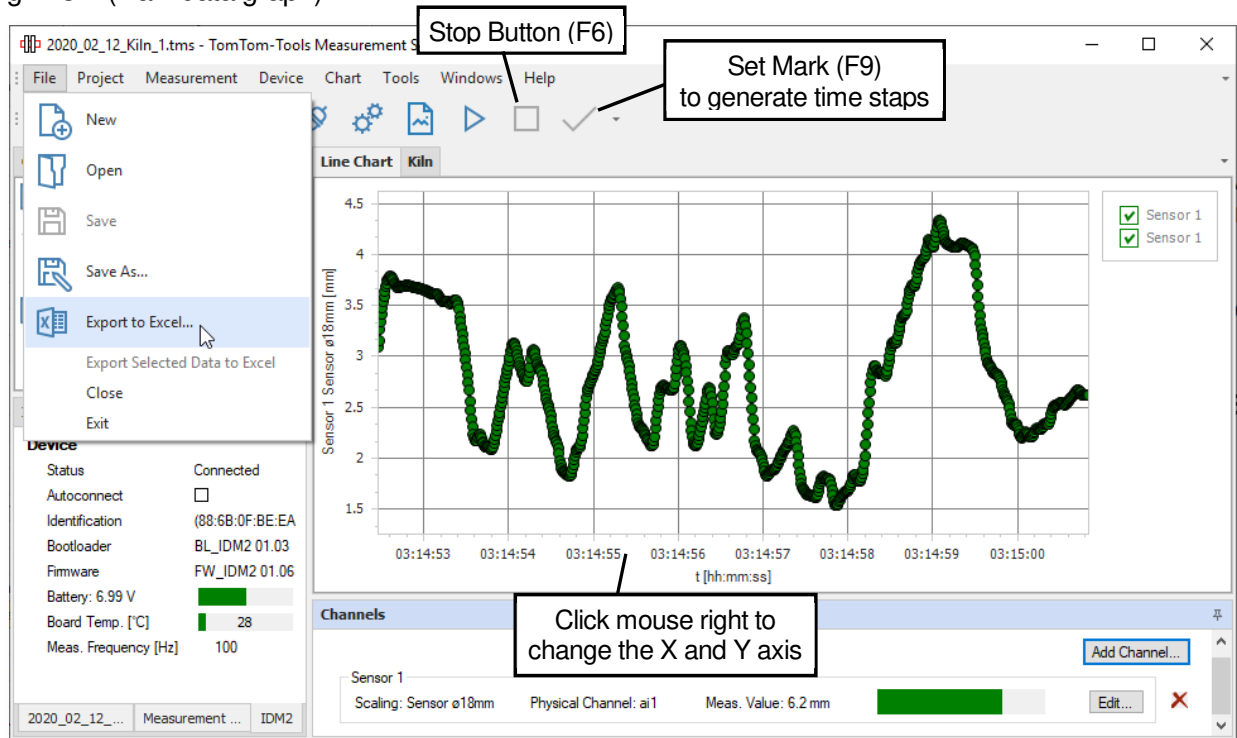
2020_02_12_Kiln_1.tms - TomTom-Tools Measurement S

Stop Button (F6)

Set Mark (F9) to generate time staps

File Project Measurement Device Chart Tools Windows Help

New
Open
Save
Save As...
Export to Excel...
Export Selected Data to Excel
Close
Exit

Line Chart Kiln

Sensor 1
Sensor 1

4.5
4
3.5
3
2.5
2
1.5

Sensor 1 Sensor ø18mm [mm]

03:14:53 03:14:54 03:14:55 03:14:56 03:14:57 03:14:58 03:14:59 03:15:00

t [hh:mm:ss]

Device
Status Connected
Autoconnect
Identification (88:6B:0F:BE:EA
Bootloader BL_IDM2 01.03
Firmware FW_IDM2 01.06
Battery: 6.99 V
Board Temp. [°C] 28
Meas. Frequency [Hz] 100

Channels

Click mouse right to change the X and Y axis

Add Channel...

Sensor 1
Scaling: Sensor ø18mm Physical Channel: ai1 Meas. Value: 6.2 mm Edit...

2020_02_12_... Measurement ... IDM2